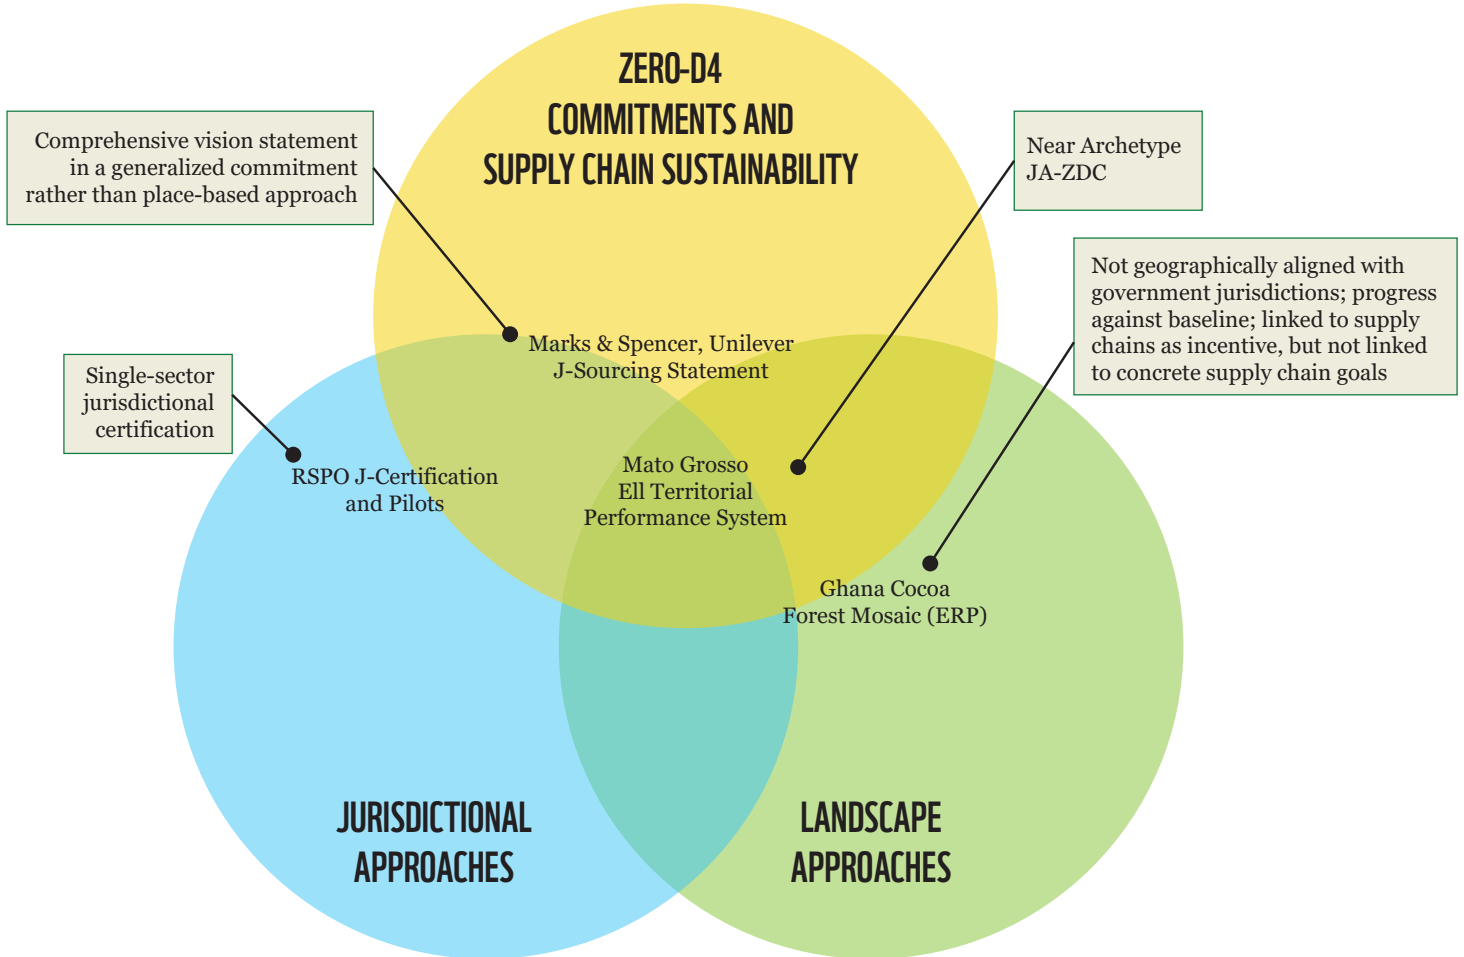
ZERO-D4
COMMITMENTS AND
SUPPLY CHAIN SUSTAINABILITY

Comprehensive vision statement in a generalized commitment rather than place-based approach

Near Archetype JA-ZDC

Not geographically aligned with government jurisdictions; progress against baseline; linked to supply chains as incentive, but not linked to concrete supply chain goals

Single-sector jurisdictional certification

Marks & Spencer, Unilever J-Sourcing Statement

RSPO J-Certification and Pilots

Mato Grosso Ell Territorial Performance System

Ghana Cocoa Forest Mosaic (ERP)

JURISDICTIONAL APPROACHES

LANDSCAPE APPROACHES